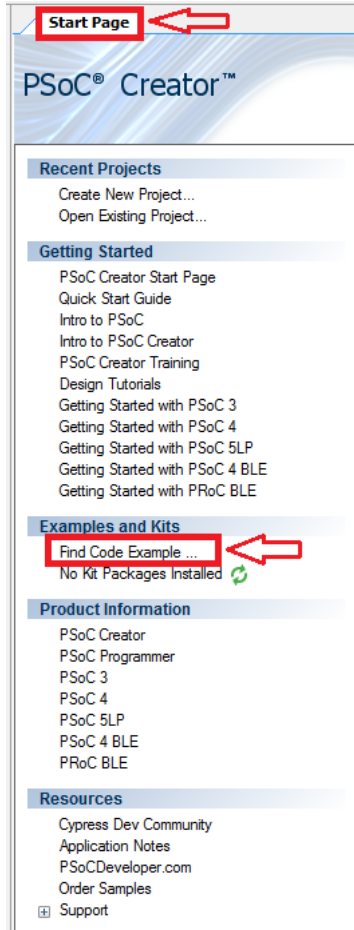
Start Page

PSoC® Creator™

Recent Projects
Create New Project...
Open Existing Project...

Getting Started
PSoC Creator Start Page
Quick Start Guide
Intro to PSoC
Intro to PSoC Creator
PSoC Creator Training
Design Tutorials
Getting Started with PSoC 3
Getting Started with PSoC 4
Getting Started with PSoC 5LP
Getting Started with PSoC 4 BLE
Getting Started with PRoC BLE

Examples and Kits
Find Code Example ...
No Kit Packages Installed

Product Information
PSoC Creator
PSoC Programmer
PSoC 3
PSoC 4
PSoC 5LP
PSoC 4 BLE
PRoC BLE

Resources
Cypress Dev Community
Application Notes
PSoCDeveloper.com
Order Samples
Support